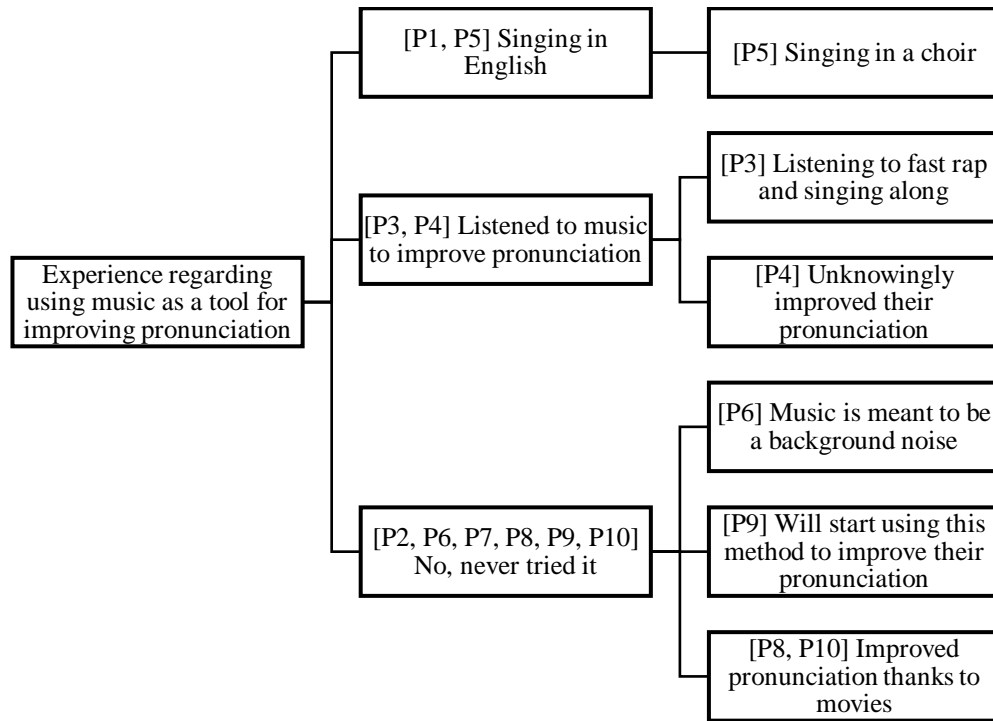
Experience regarding using music as a tool for improving pronunciation

[P1, P5] Singing in English

[P5] Singing in a choir

[P3, P4] Listened to music to improve pronunciation

[P3] Listening to fast rap and singing along

[P4] Unknowingly improved their pronunciation

[P2, P6, P7, P8, P9, P10] No, never tried it

[P6] Music is meant to be a background noise

[P9] Will start using this method to improve their pronunciation

[P8, P10] Improved pronunciation thanks to movies